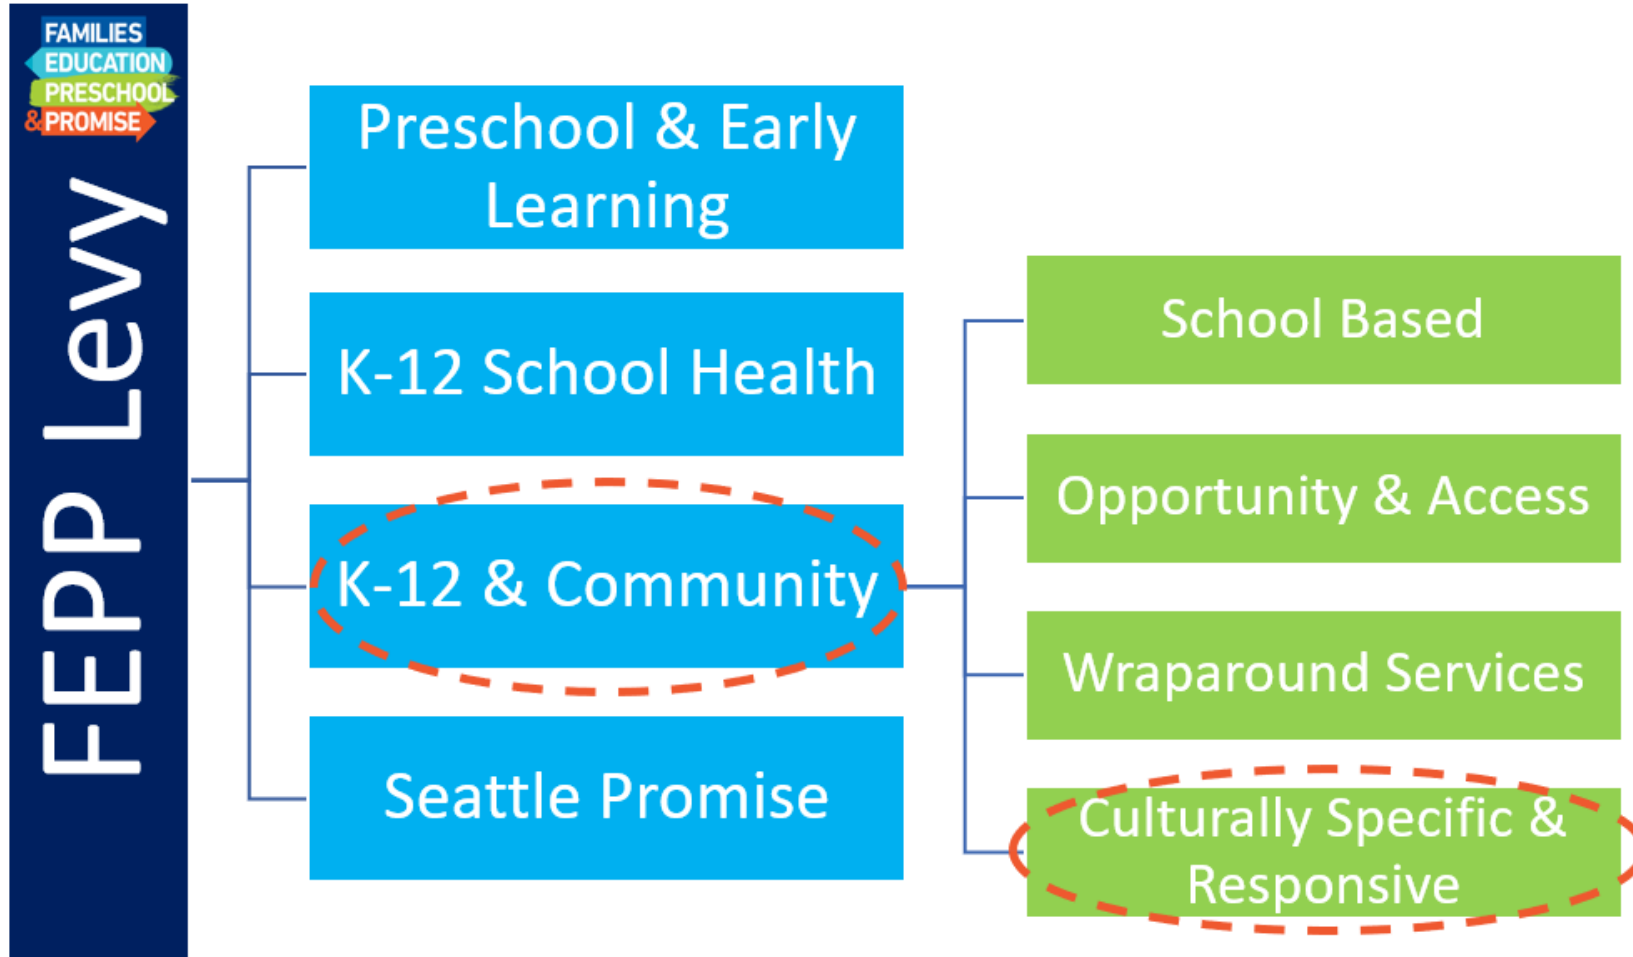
FAMILIES
EDUCATION
PRESCHOOL
& PROMISE

FEPP Levy

Preschool & Early Learning

K-12 School Health

K-12 & Community

Seattle Promise

School Based

Opportunity & Access

Wraparound Services

Culturally Specific & Responsive